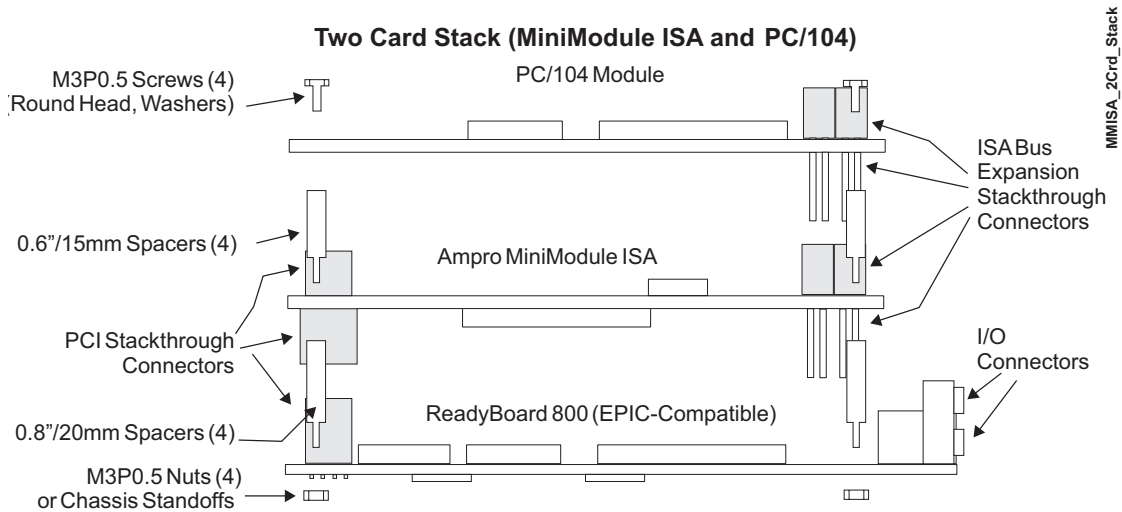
Two Card Stack (MiniModule ISA and PC/104)

MMISA_2Crd_Stack

M3P0.5 Screws (4) (Round Head, Washers)

PC/104 Module

ISA Bus Expansion Stackthrough Connectors

0.6"/15mm Spacers (4)

Ampro MiniModule ISA

PCI Stackthrough Connectors

I/O Connectors

ReadyBoard 800 (EPIC-Compatible)

0.8"/20mm Spacers (4)

M3P0.5 Nuts (4) or Chassis Standoffs